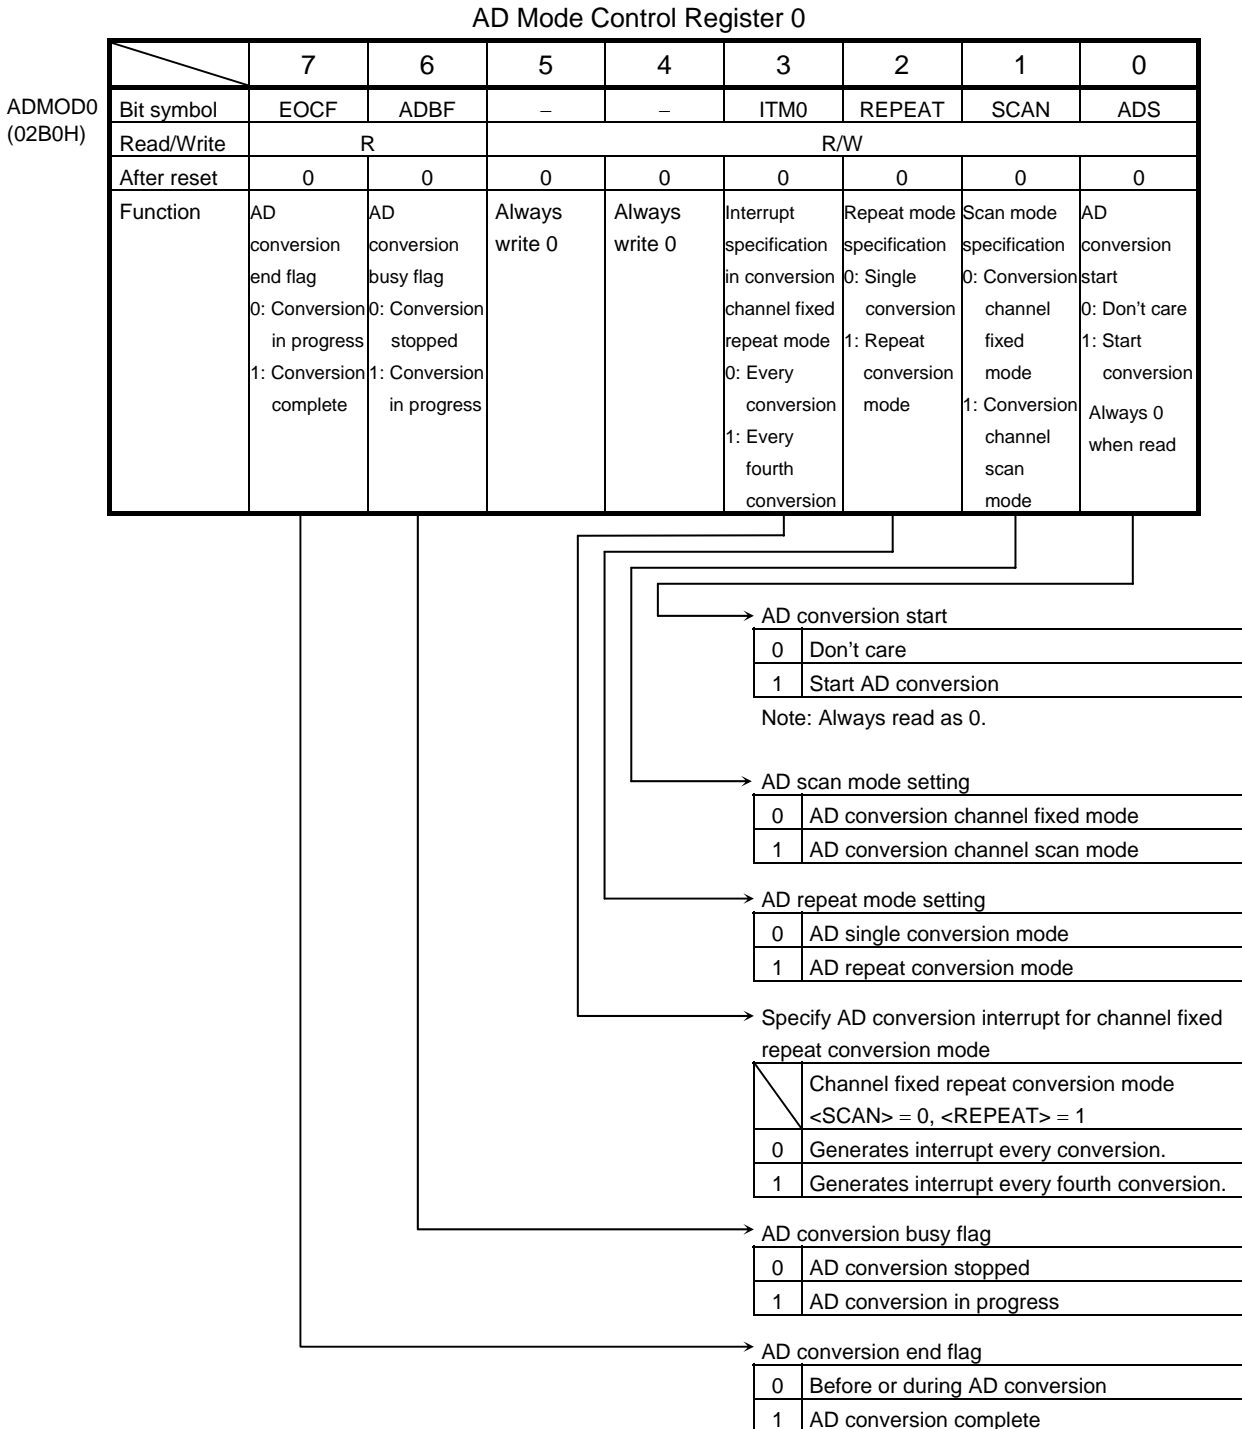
AD Mode Control Register 0

ADMOD0
(02B0H)

| | 7 | 6 | 5 | 4 | 3 | 2 | 1 | 0 |
|---|---|---|---|---|---|---|---|---|
| Bit symbol | EOCF | ADBF | – | – | ITM0 | REPEAT | SCAN | ADS |
| Read/Write | R | | R/W | | | | | |
| After reset | 0 | 0 | 0 | 0 | 0 | 0 | 0 | 0 |
| Function | AD conversion end flag 0: Conversion in progress 1: Conversion complete | AD conversion busy flag 0: Conversion stopped 1: Conversion in progress | Always write 0 | Always write 0 | Interrupt specification in conversion channel fixed repeat mode 0: Every conversion 1: Every fourth conversion | Repeat mode specification 0: Single conversion 1: Repeat conversion mode | Scan mode specification 0: Conversion channel fixed mode 1: Conversion channel scan mode | AD conversion start 0: Don't care 1: Start conversion Always 0 when read |

AD conversion start

| | |
|---|---|
| 0 | Don't care |
| 1 | Start AD conversion |

Note: Always read as 0.

AD scan mode setting

| | |
|---|---|
| 0 | AD conversion channel fixed mode |
| 1 | AD conversion channel scan mode |

AD repeat mode setting

| | |
|---|---|
| 0 | AD single conversion mode |
| 1 | AD repeat conversion mode |

Specify AD conversion interrupt for channel fixed repeat conversion mode

| | Channel fixed repeat conversion mode <SCAN> = 0, <REPEAT> = 1 |
|---|---|
| 0 | Generates interrupt every conversion. |
| 1 | Generates interrupt every fourth conversion. |

AD conversion busy flag

| | |
|---|---|
| 0 | AD conversion stopped |
| 1 | AD conversion in progress |

AD conversion end flag

| | |
|---|---|
| 0 | Before or during AD conversion |
| 1 | AD conversion complete |